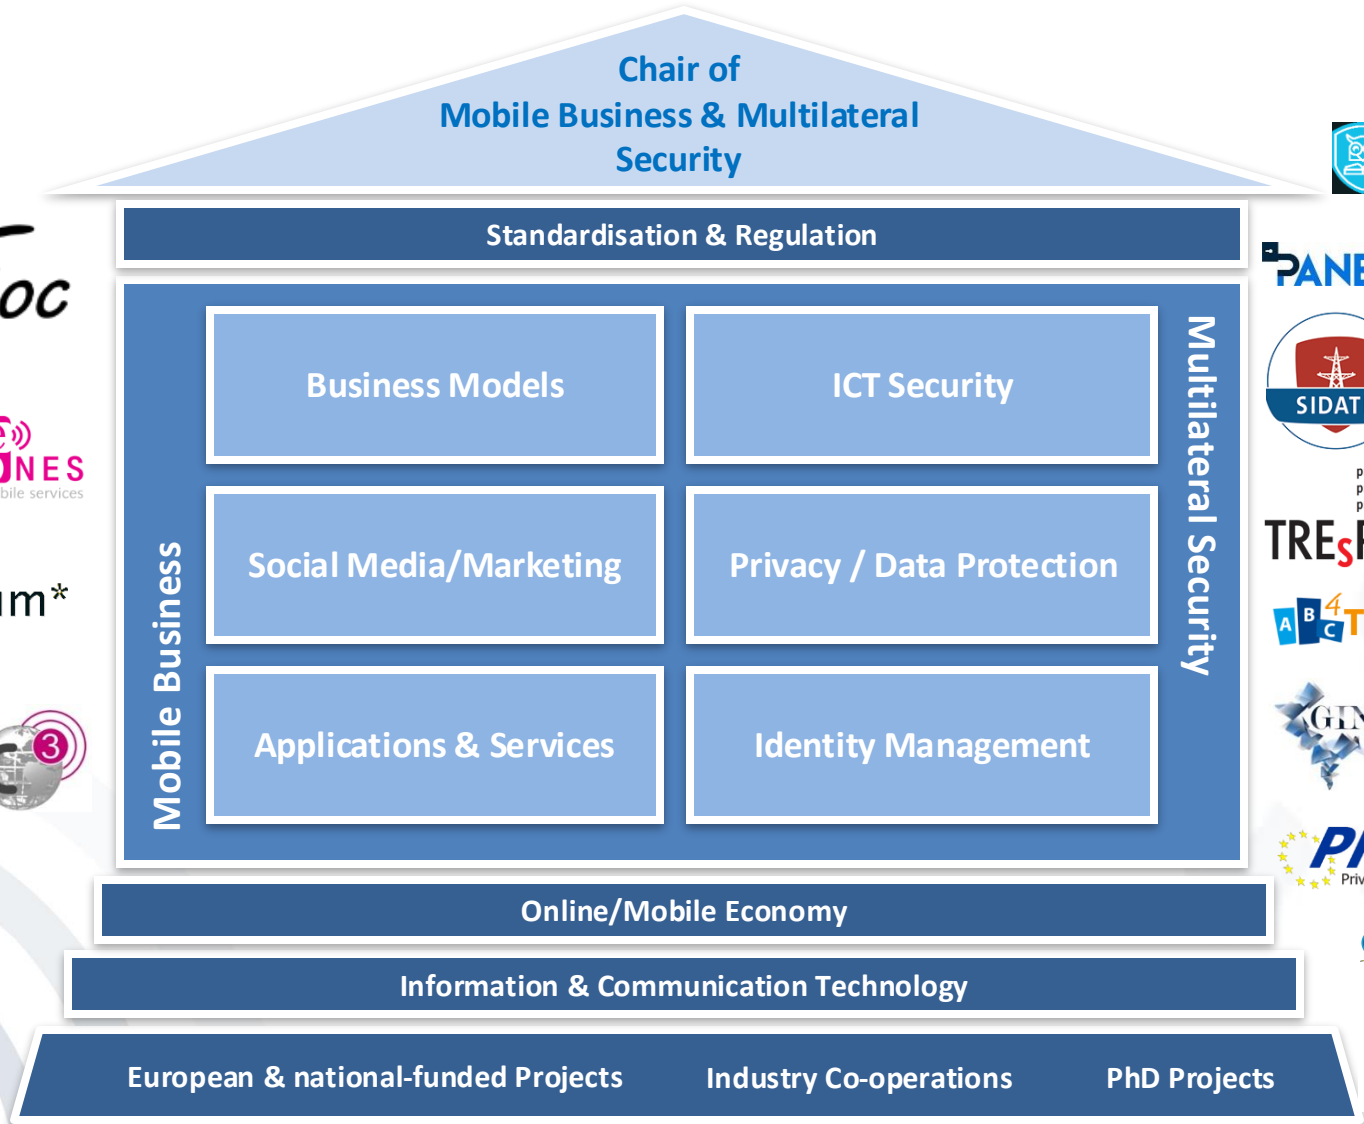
Chair of
Mobile Business & Multilateral Security

Standardisation & Regulation

Mobile Business

Business Models

ICT Security

Social Media/Marketing

Privacy / Data Protection

Applications & Services

Identity Management

Multilateral Security

Online/Mobile Economy

Information & Communication Technology

European & national-funded Projects

Industry Co-operations

PhD Projects

oc

NES
bile services

um*

3

PANE

SIDAT

TRES

A B C 4 T

GIN

PI
Priv